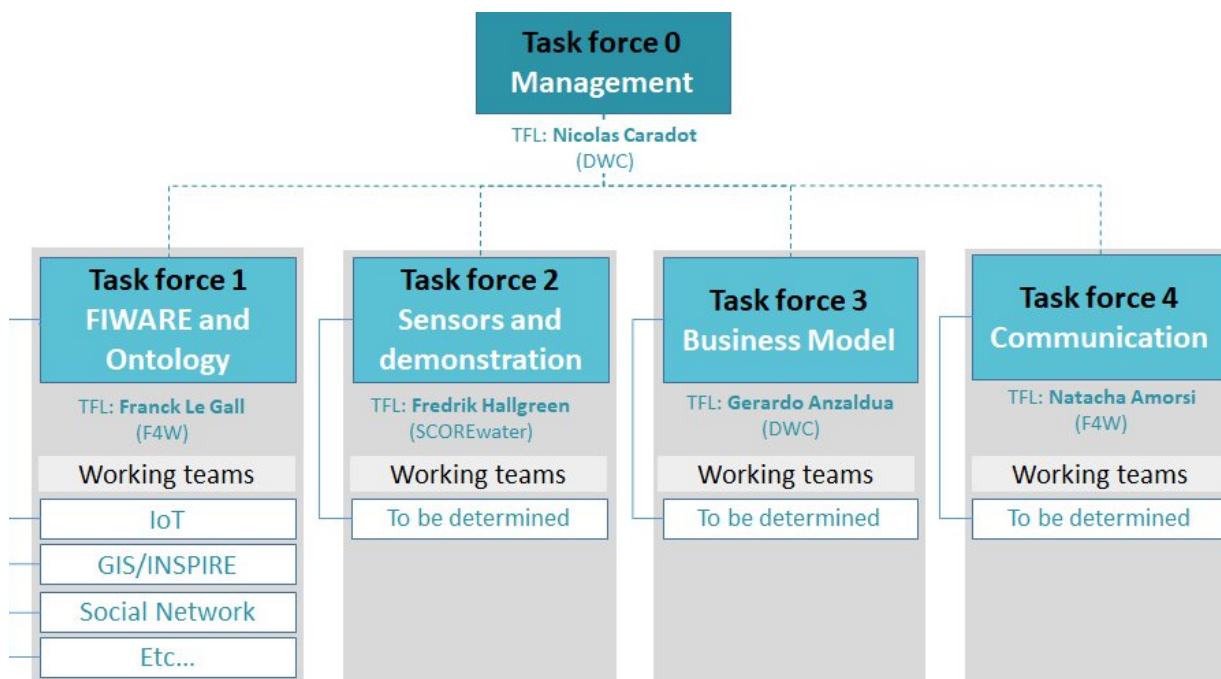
Task force 0
Management

TFL: Nicolas Caradot
(DWC)

Task force 1
FIWARE and Ontology

TFL: Franck Le Gall
(F4W)

Working teams

IoT

GIS/INSPIRE

Social Network

Etc...

Task force 2
Sensors and demonstration

TFL: Fredrik Hallgreen
(SCOREwater)

Working teams

To be determined

Task force 3
Business Model

TFL: Gerardo Anzaldua
(DWC)

Working teams

To be determined

Task force 4
Communication

TFL: Natacha Amorsi
(F4W)

Working teams

To be determined